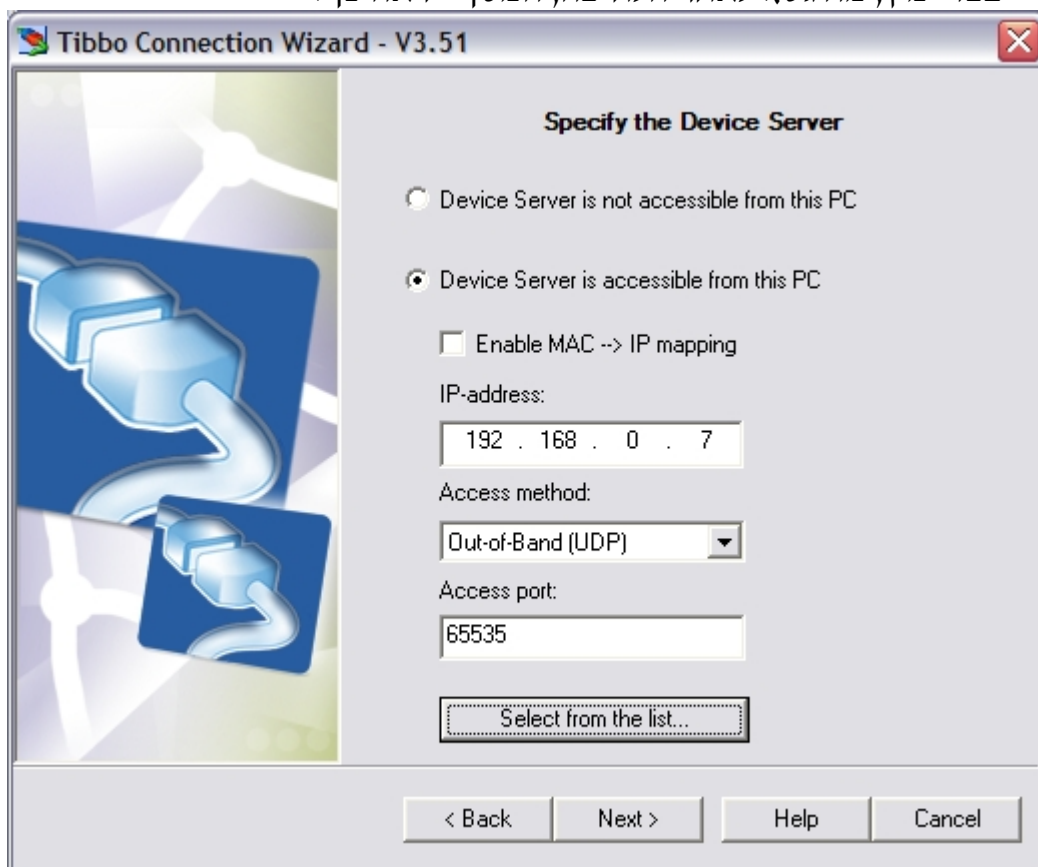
Tibbo Connection Wizard - V3.51

Specify the Device Server

Device Server is not accessible from this PC

Device Server is accessible from this PC

Enable MAC --> IP mapping

IP-address:

192 . 168 . 0 . 7

Access method:

Out-of-Band (UDP)

Access port:

65535

Select from the list...

< Back

Next >

Help

Cancel